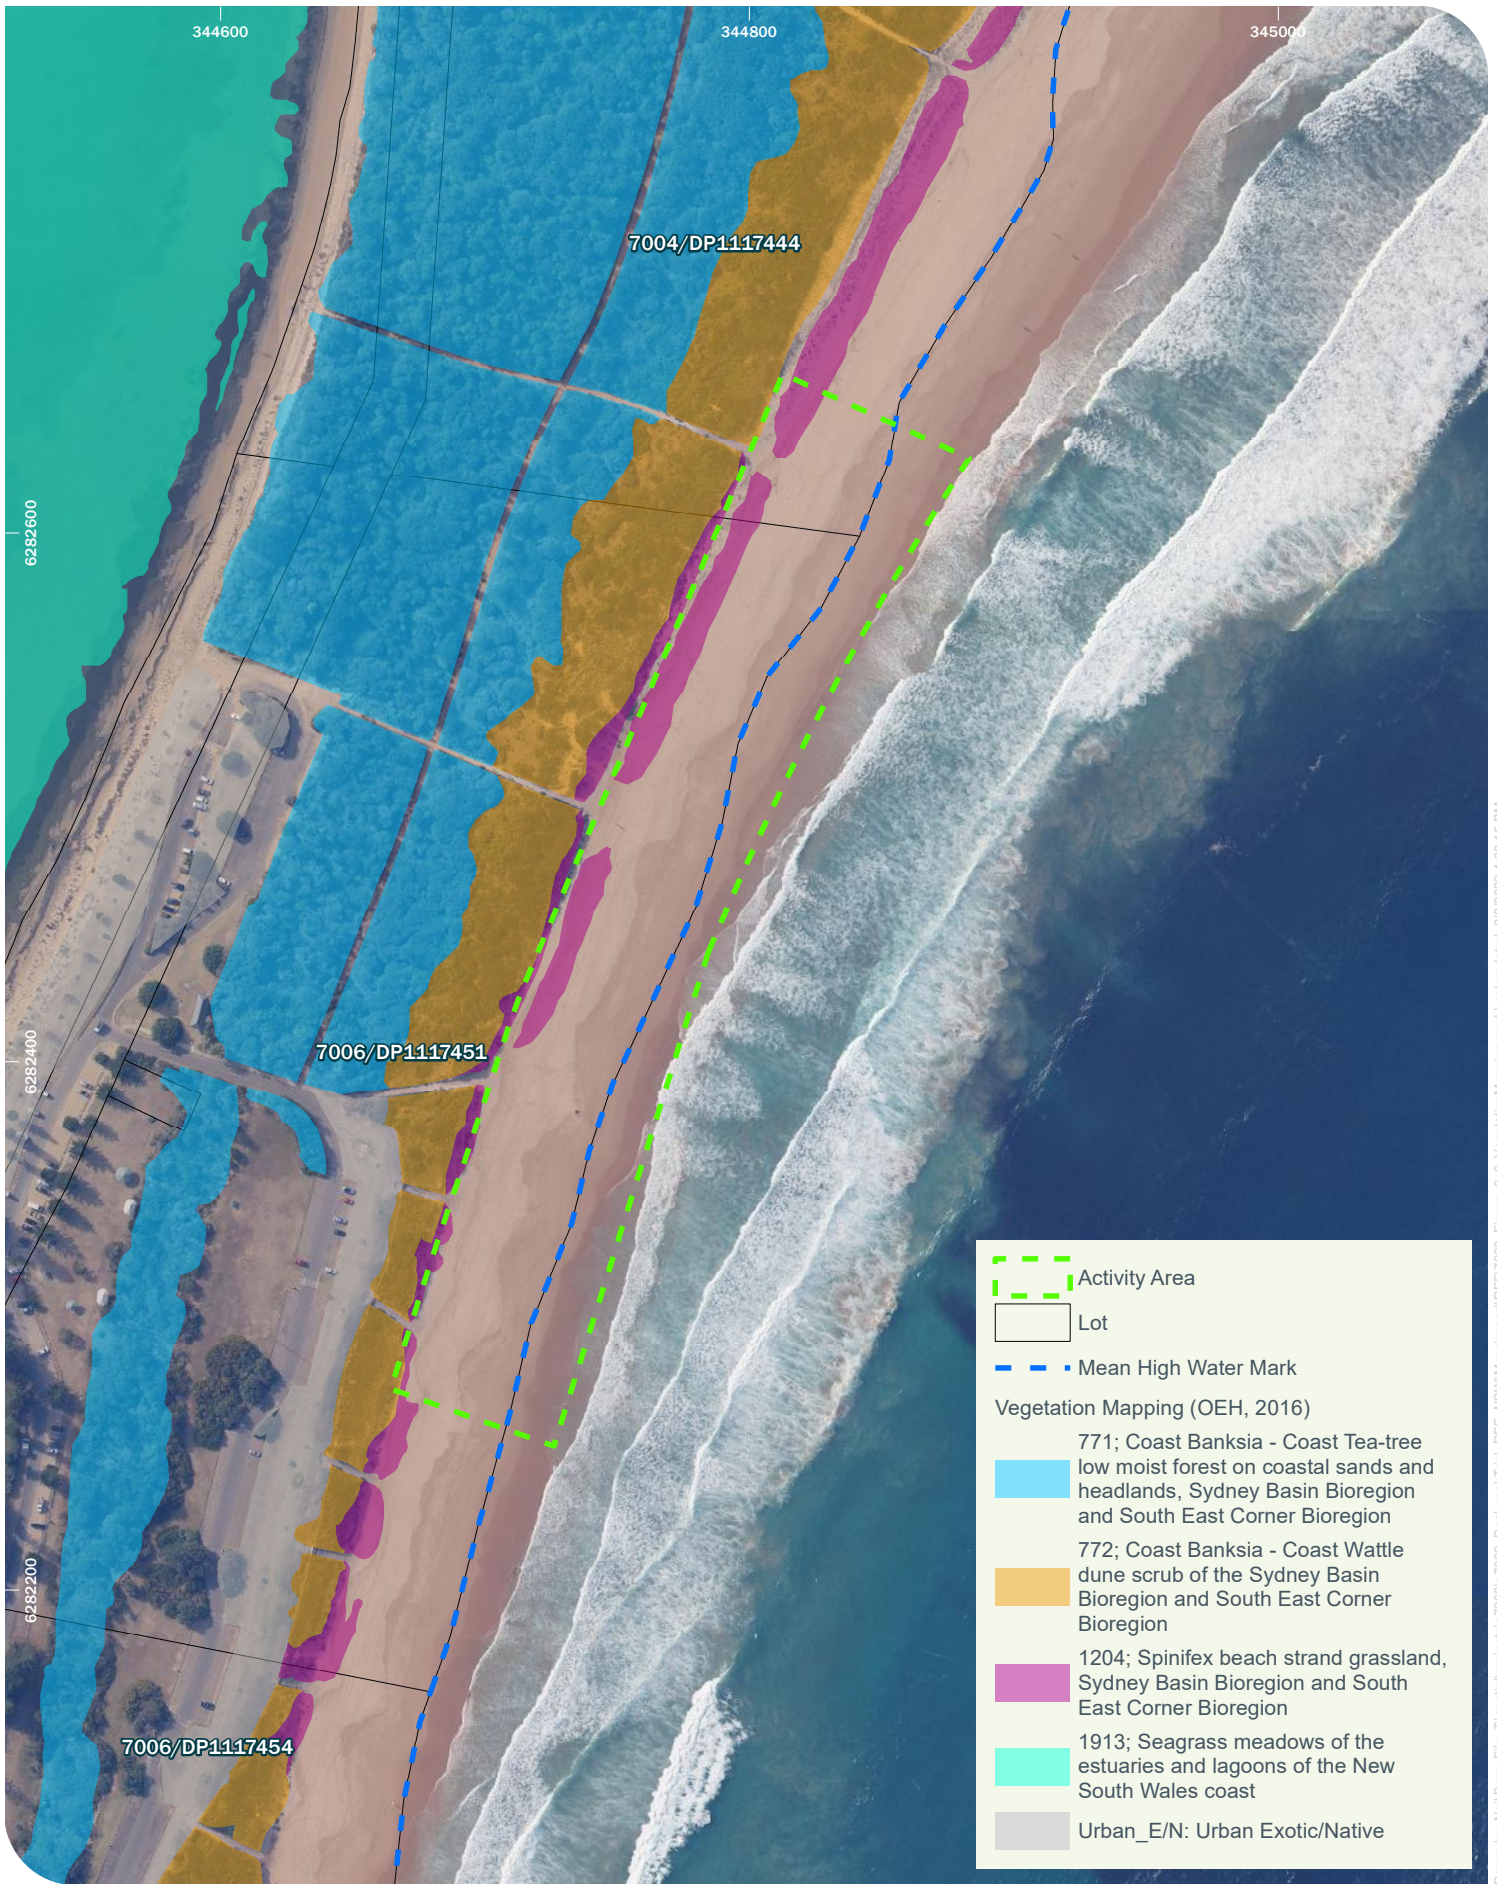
344600
344800
345000
6282600
6282400
6282200
7004/DP1117444
7006/DP1117451
7006/DP1117454

Activity Area
Lot
Mean High Water Mark
Vegetation Mapping (OEH, 2016)
771; Coast Banksia - Coast Tea-tree low moist forest on coastal sands and headlands, Sydney Basin Bioregion and South East Corner Bioregion
772; Coast Banksia - Coast Wattle dune scrub of the Sydney Basin Bioregion and South East Corner Bioregion
1204; Spinifex beach strand grassland, Sydney Basin Bioregion and South East Corner Bioregion
1913; Seagrass meadows of the estuaries and lagoons of the New South Wales coast
Urban_E/N: Urban Exotic/Native